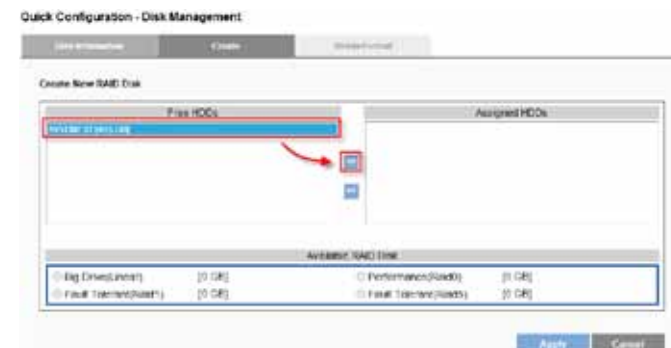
Quick Configuration - Disk Management

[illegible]
Create
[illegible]

Create New RAID Disk

| Free HDDs | Assigned HDDs |
|---|---|
| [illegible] | |

Available RAID Disk

Big Drive(Linear) [0 GB]
Performance(Raid0) [0 GB]
Fault Tolerant(Raid1) [0 GB]
Fault Tolerant(Raid5) [0 GB]

Apply
Cancel